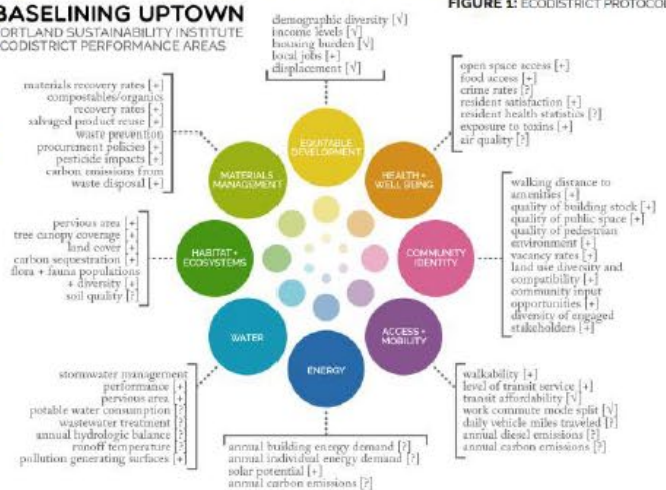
BASELINING UPTOWN
ORTLAND SUSTAINABILITY INSTITUTE
ECODISTRICT PERFORMANCE AREAS

FIGURE 1: ECODISTRICT PROTOCO

demographic diversity [√]
income levels [√]
housing burden [√]
local jobs [+]
displacement [√]

EQUITABLE DEVELOPMENT

open space access [+]
food access [+]
crime rates [?]
resident satisfaction [+]
resident health statistics [?]
exposure to toxins [+]
air quality [?]

HEALTH + WELL BEING

walking distance to amenities [+]
quality of building stock [+]
quality of public space [+]
quality of pedestrian environment [+]
vacancy rates [+]
land use diversity and compatibility [+]
community input opportunities [+]
diversity of engaged stakeholders [+]

COMMUNITY IDENTITY

ACCESS + MOBILITY

walkability [+]
level of transit service [+]
transit affordability [√]
work commute mode split [√]
daily vehicle miles traveled [?]
annual diesel emissions [?]
annual carbon emissions [?]

ENERGY

annual building energy demand [?]
annual individual energy demand [?]
solar potential [+]
annual carbon emissions [?]

WATER

stormwater management performance [+]
pervious area [+]
potable water consumption [?]
wastewater treatment [?]
annual hydrologic balance [?]
runoff temperature [?]
pollution generating surfaces [+]

HABITAT + ECOSYSTEMS

pervious area [+]
tree canopy coverage [+]
land cover [+]
carbon sequestration [+]
flora + fauna populations + diversity [+]
soil quality [?]

MATERIALS MANAGEMENT

materials recovery rates [+]
compostables/organics recovery rates [+]
salvaged product reuse [+]
waste prevention procurement policies [+]
pesticide impacts [+]
carbon emissions from waste disposal [+]